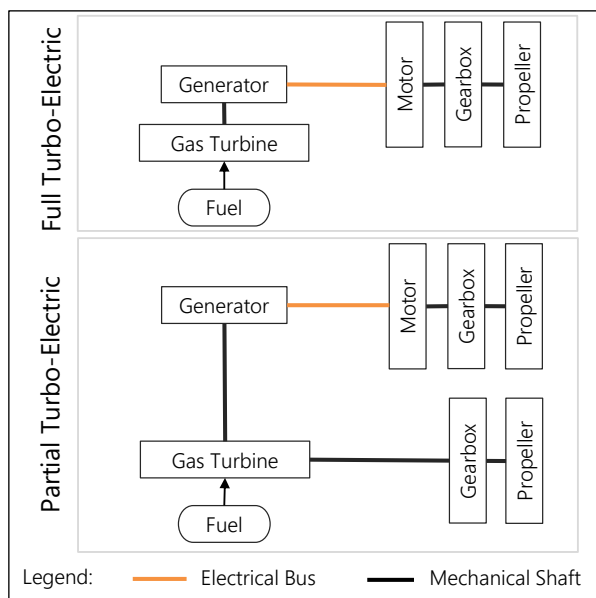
Full Turbo-Electric

Generator

Gas Turbine

Fuel

Motor

Gearbox

Propeller

Partial Turbo-Electric

Generator

Motor

Gearbox

Propeller

Gas Turbine

Gearbox

Propeller

Fuel

Legend: Electrical Bus Mechanical Shaft